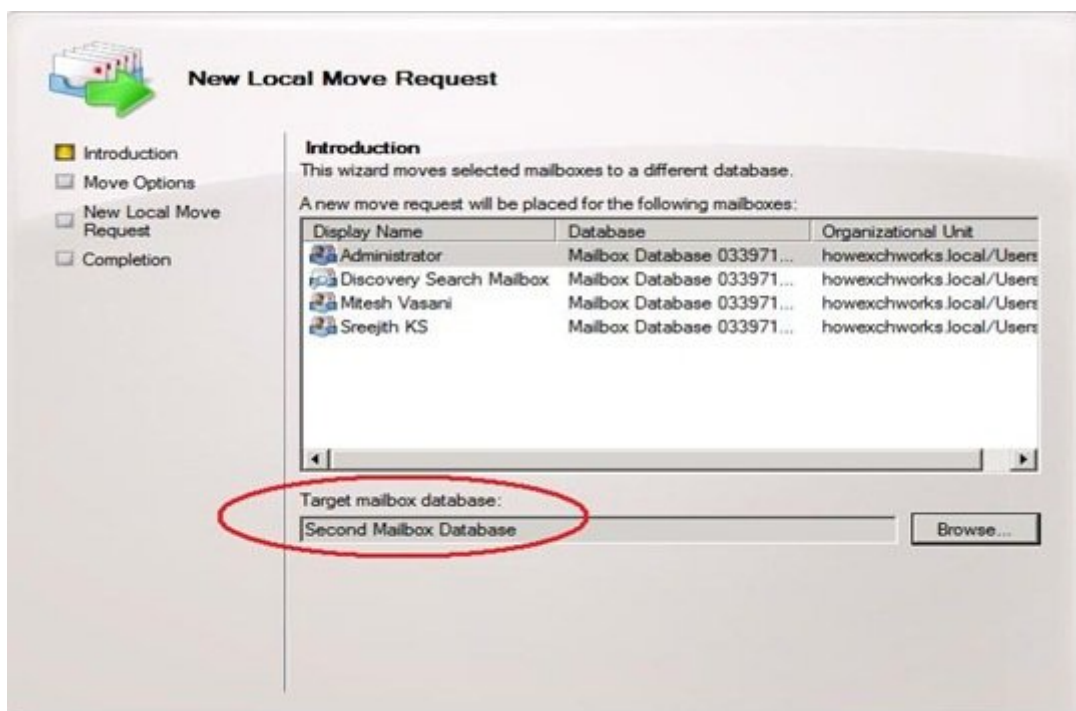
New Local Move Request

Introduction
Move Options
New Local Move Request
Completion

Introduction
This wizard moves selected mailboxes to a different database.

A new move request will be placed for the following mailboxes:

| Display Name | Database | Organizational Unit |
|---|---|---|
| Administrator | Mailbox Database 033971... | howexchworks.local/Users |
| Discovery Search Mailbox | Mailbox Database 033971... | howexchworks.local/Users |
| Mitesh Vasani | Mailbox Database 033971... | howexchworks.local/Users |
| Sreejith KS | Mailbox Database 033971... | howexchworks.local/Users |

Target mailbox database:
Second Mailbox Database
Browse...